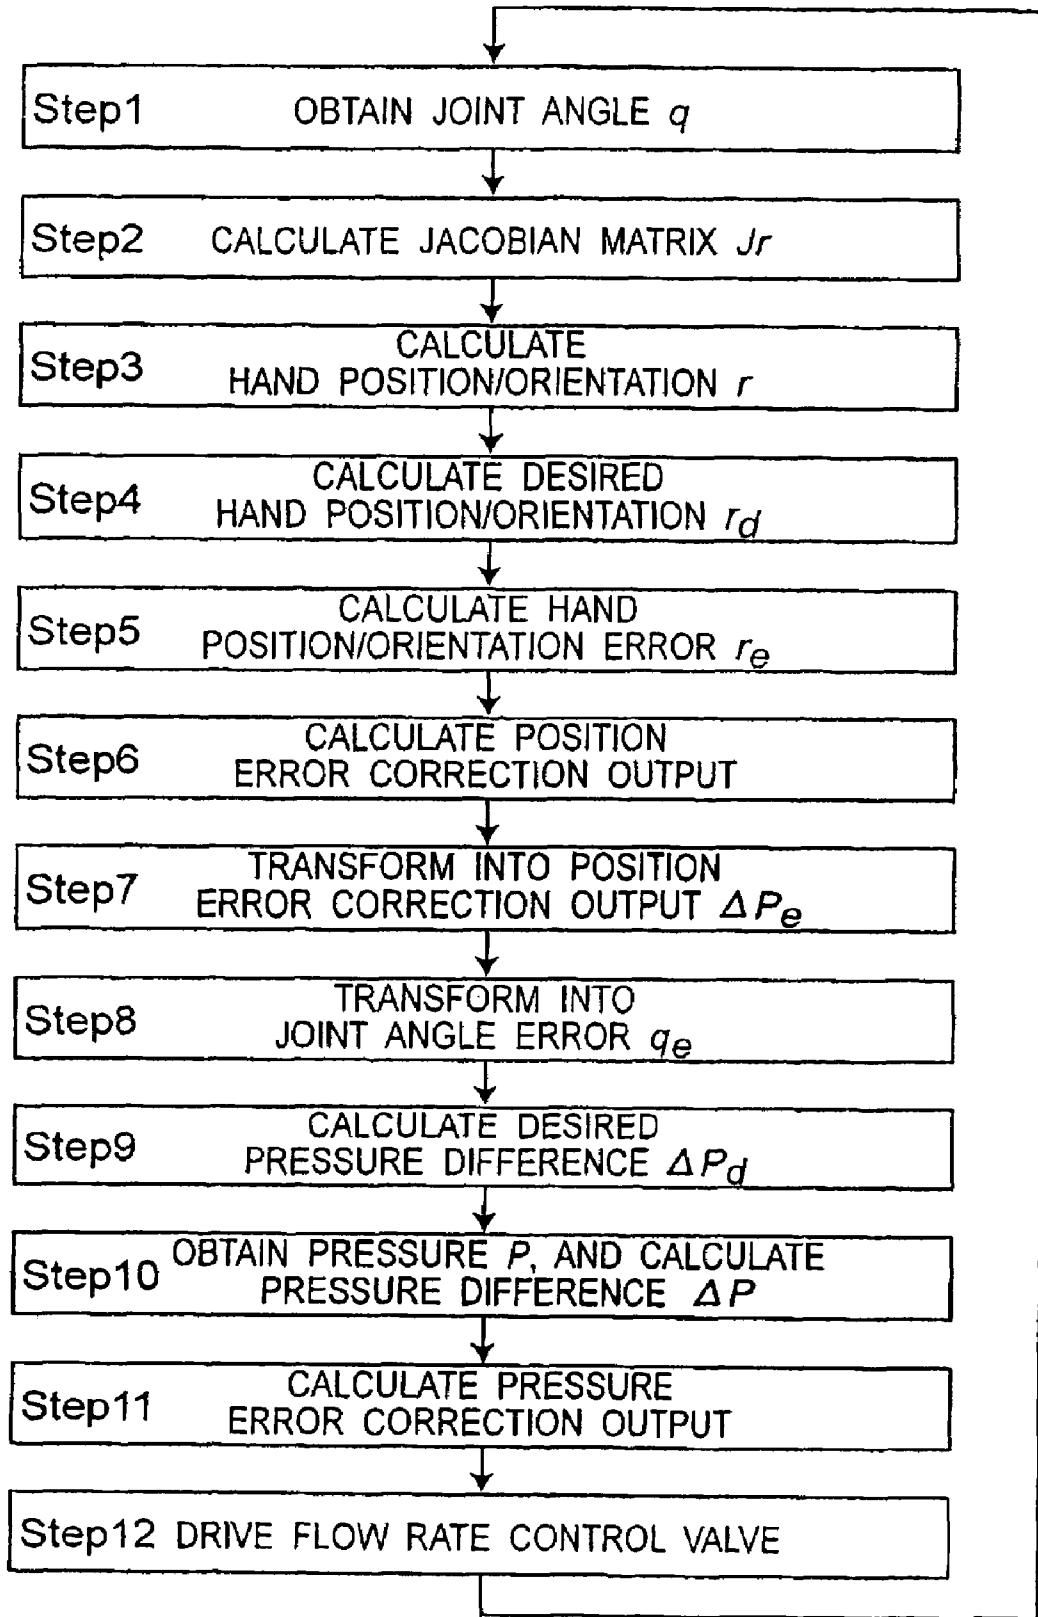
Step1 OBTAIN JOINT ANGLE $q$

Step2 CALCULATE JACOBIAN MATRIX $Jr$

Step3 CALCULATE HAND POSITION/ORIENTATION $r$

Step4 CALCULATE DESIRED HAND POSITION/ORIENTATION $r_d$

Step5 CALCULATE HAND POSITION/ORIENTATION ERROR $r_e$

Step6 CALCULATE POSITION ERROR CORRECTION OUTPUT

Step7 TRANSFORM INTO POSITION ERROR CORRECTION OUTPUT $\Delta P_e$

Step8 TRANSFORM INTO JOINT ANGLE ERROR $q_e$

Step9 CALCULATE DESIRED PRESSURE DIFFERENCE $\Delta P_d$

Step10 OBTAIN PRESSURE $P$, AND CALCULATE PRESSURE DIFFERENCE $\Delta P$

Step11 CALCULATE PRESSURE ERROR CORRECTION OUTPUT

Step12 DRIVE FLOW RATE CONTROL VALVE